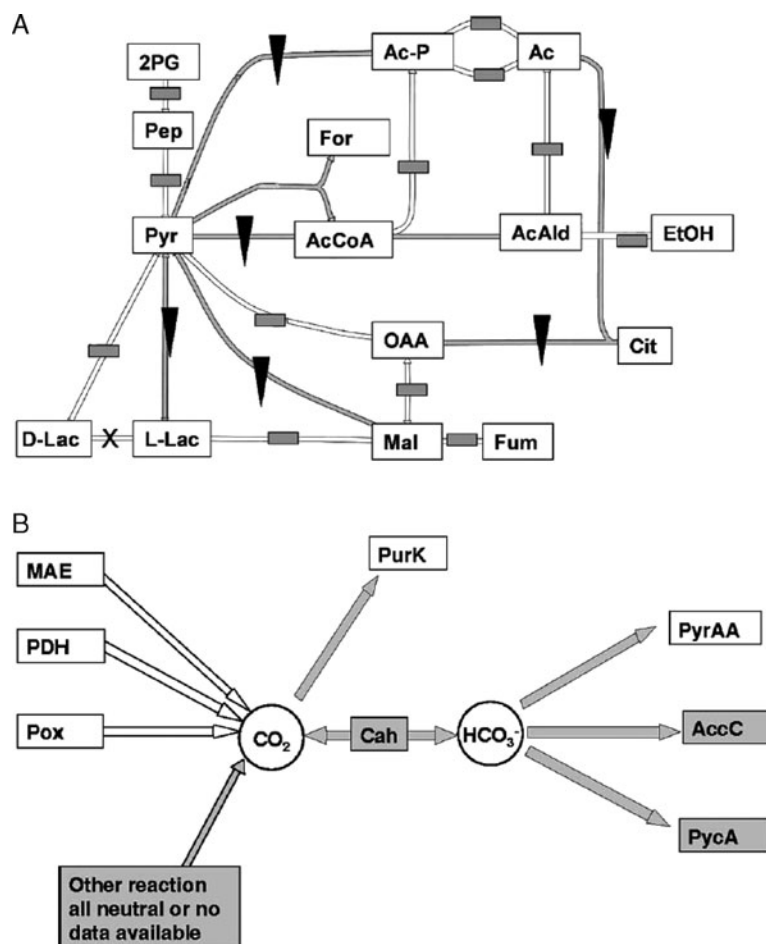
A

2PG

Pep

Pyr

For

Ac-P

Ac

AcCoA

AcAld

EtOH

OAA

Cit

D-Lac

X

L-Lac

Mal

Fum

B

MAE

PDH

Pox

$CO_2$

PurK

Cah

$HCO_3^-$

PyrAA

AccC

PycA

Other reaction all neutral or no data available